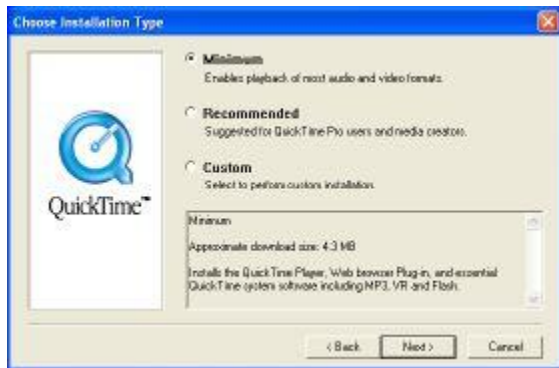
Choose Installation Type

QuickTime™

Minimum
Enables playback of most audio and video formats.

Recommended
Suggested for QuickTime Pro users and media creators.

Custom
Select to perform custom installation.

Minimum

Approximate download size: 4.3 MB

Installs the QuickTime Player, Web browser Plug-in, and essential QuickTime system software including MP3, VR and Flash.

< Back
Next >
Cancel